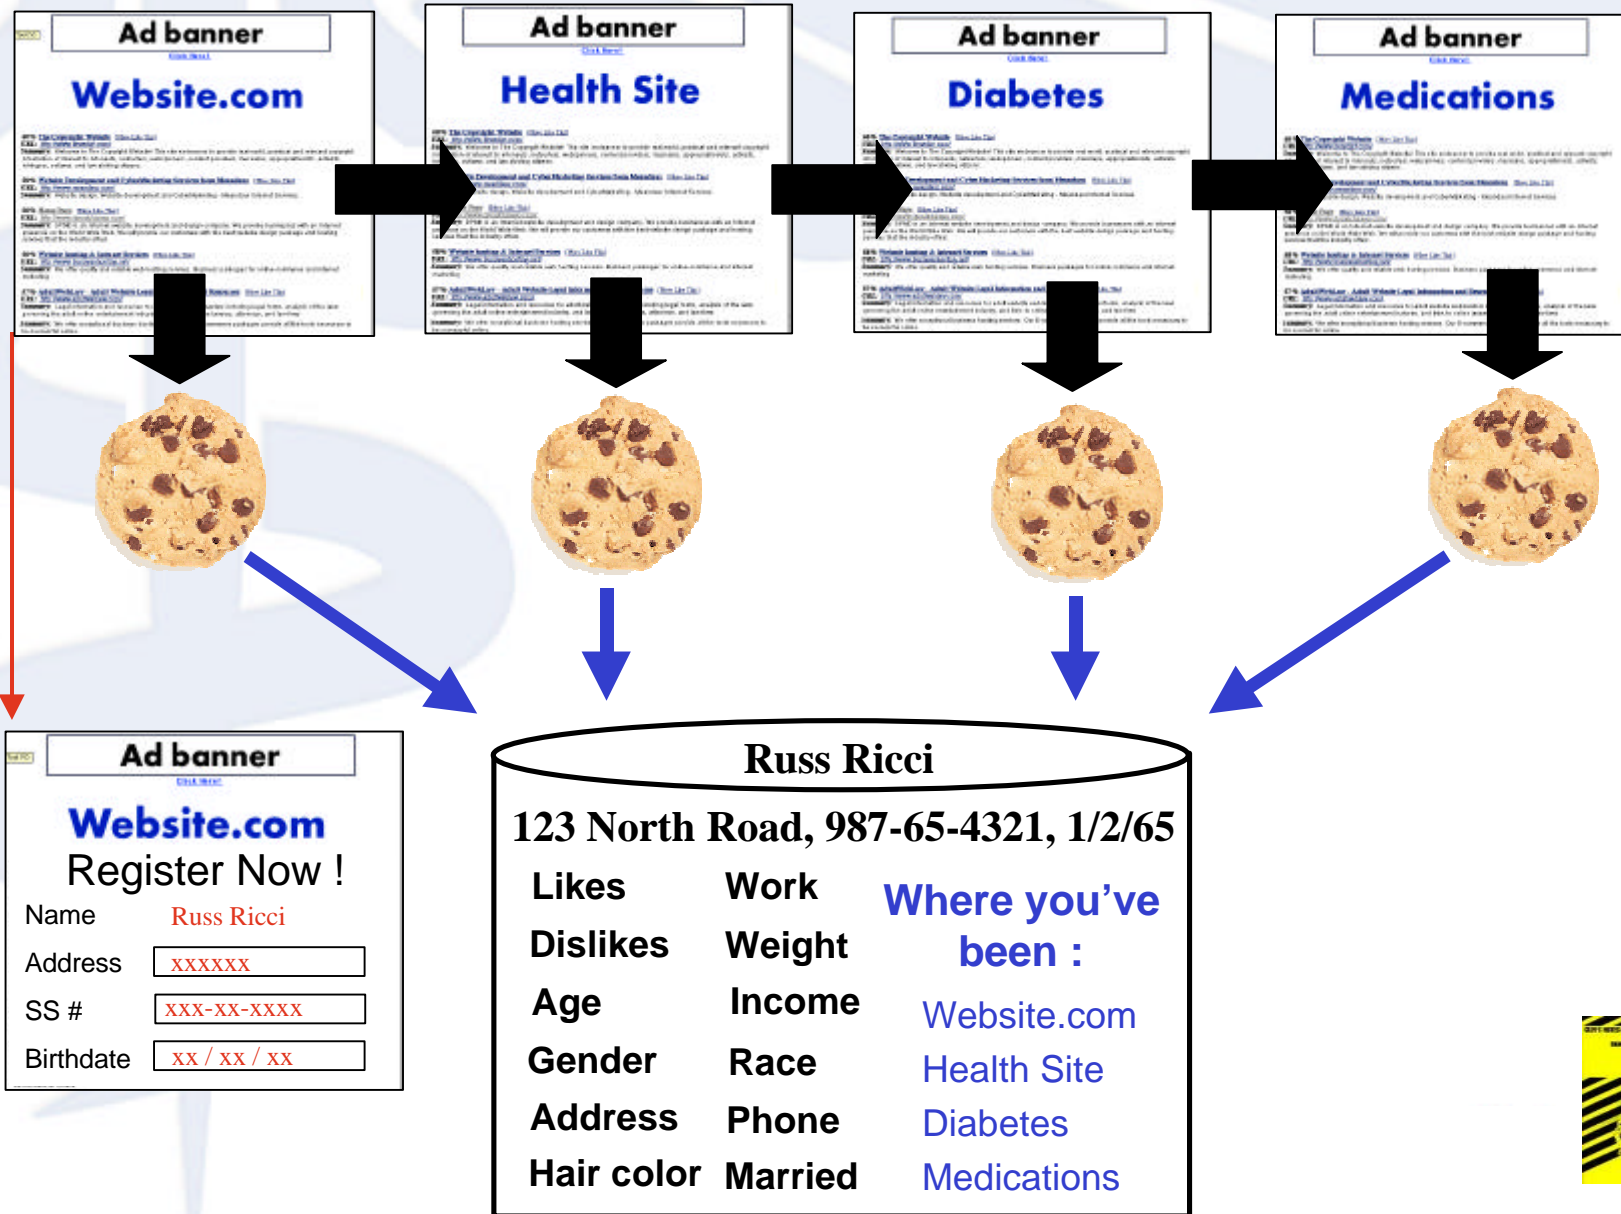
Ad banner

Website.com

Ad banner

Health Site

Ad banner

Diabetes

Ad banner

Medications

Ad banner

Website.com

Register Now !

| Name | Russ Ricci |
|---|---|
| Address | xxxxxx |
| SS # | xxx-xx-xxxx |
| Birthdate | xx / xx / xx |

Russ Ricci

123 North Road, 987-65-4321, 1/2/65

| Likes | Work |
|---|---|
| Dislikes | Weight |
| Age | Income |
| Gender | Race |
| Address | Phone |
| Hair color | Married |

Where you've been :

Website.com
Health Site
Diabetes
Medications